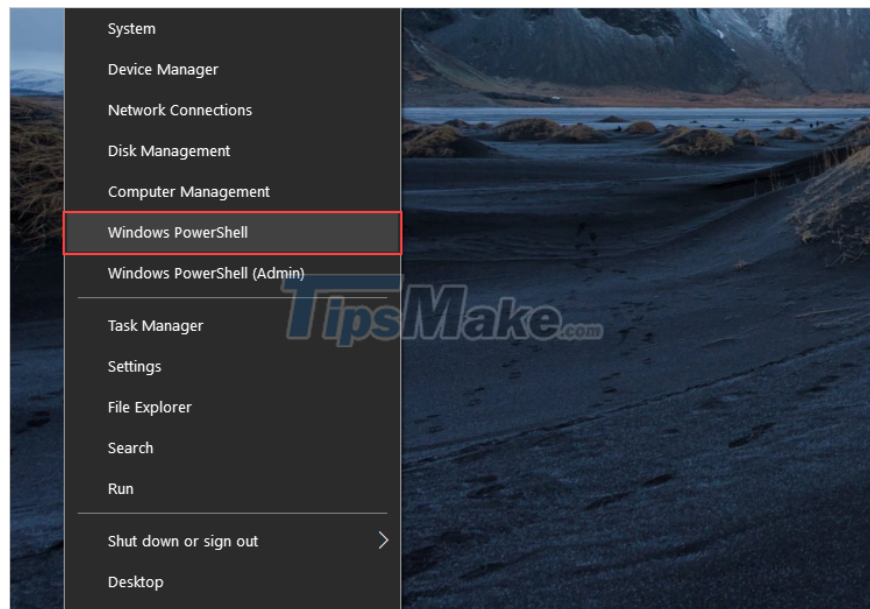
System
Device Manager
Network Connections
Disk Management
Computer Management
Windows PowerShell
Windows PowerShell (Admin)
Task Manager
Settings
File Explorer
Search
Run
Shut down or sign out
Desktop

TipsMake.com